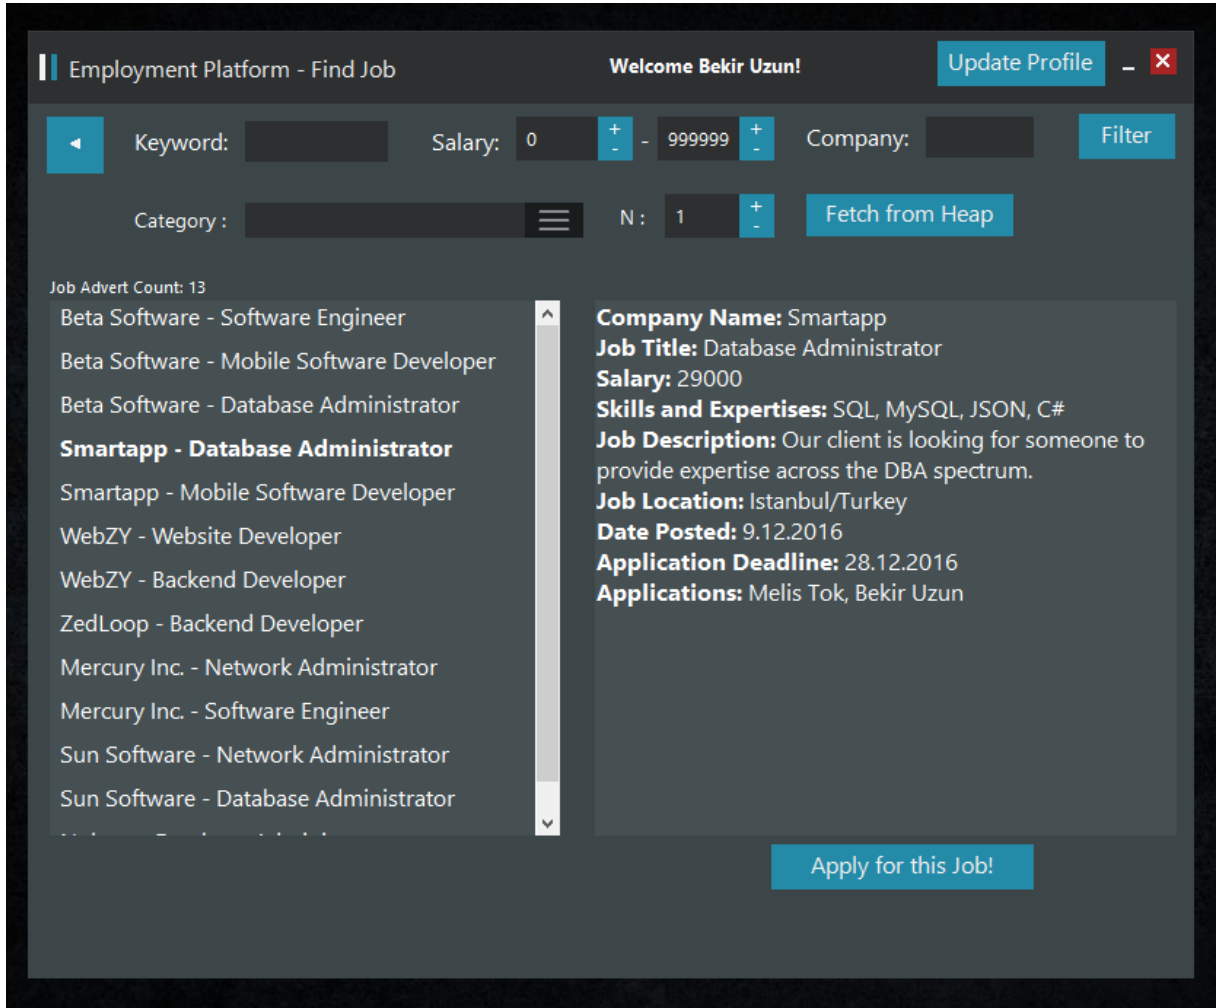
Employment Platform - Find Job

Welcome Bekir Uzun!

Update Profile

Keyword:

Salary: 0 + - - 999999 + -

Company:

Filter

Category :

N : 1 + -

Fetch from Heap

Job Advert Count: 13

Beta Software - Software Engineer
Beta Software - Mobile Software Developer
Beta Software - Database Administrator
Smartapp - Database Administrator
Smartapp - Mobile Software Developer
WebZY - Website Developer
WebZY - Backend Developer
ZedLoop - Backend Developer
Mercury Inc. - Network Administrator
Mercury Inc. - Software Engineer
Sun Software - Network Administrator
Sun Software - Database Administrator
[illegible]

**Company Name:** Smartapp
**Job Title:** Database Administrator
**Salary:** 29000
**Skills and Expertises:** SQL, MySQL, JSON, C#
**Job Description:** Our client is looking for someone to provide expertise across the DBA spectrum.
**Job Location:** Istanbul/Turkey
**Date Posted:** 9.12.2016
**Application Deadline:** 28.12.2016
**Applications:** Melis Tok, Bekir Uzun

Apply for this Job!